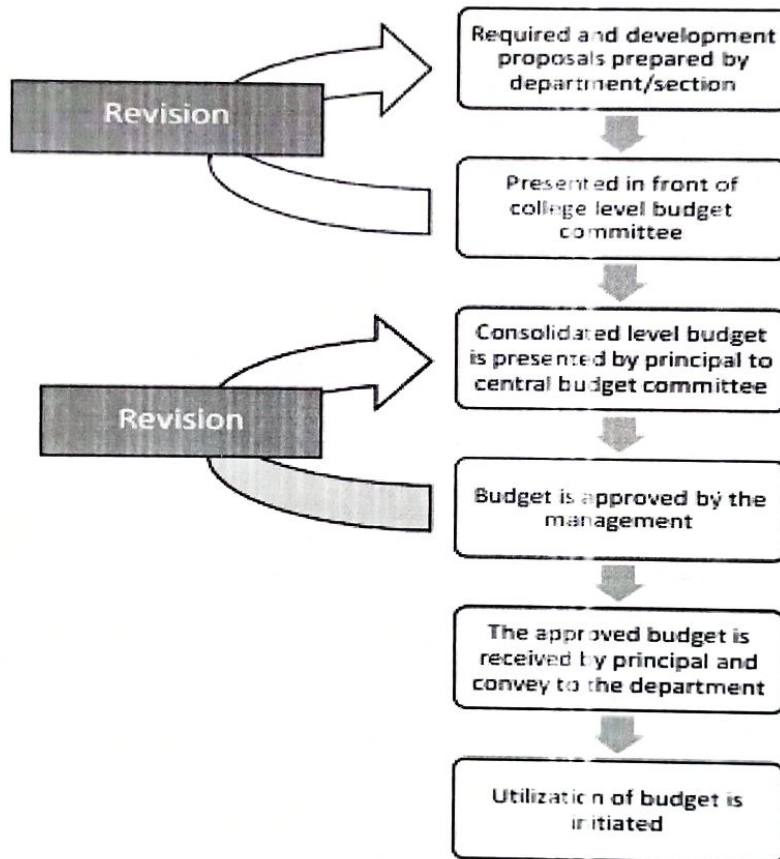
Revision

Required and development proposals prepared by department/section

Presented in front of college level budget committee

Revision

Consolidated level budget is presented by principal to central budget committee

Budget is approved by the management

The approved budget is received by principal and convey to the department

Utilization of budget is initiated